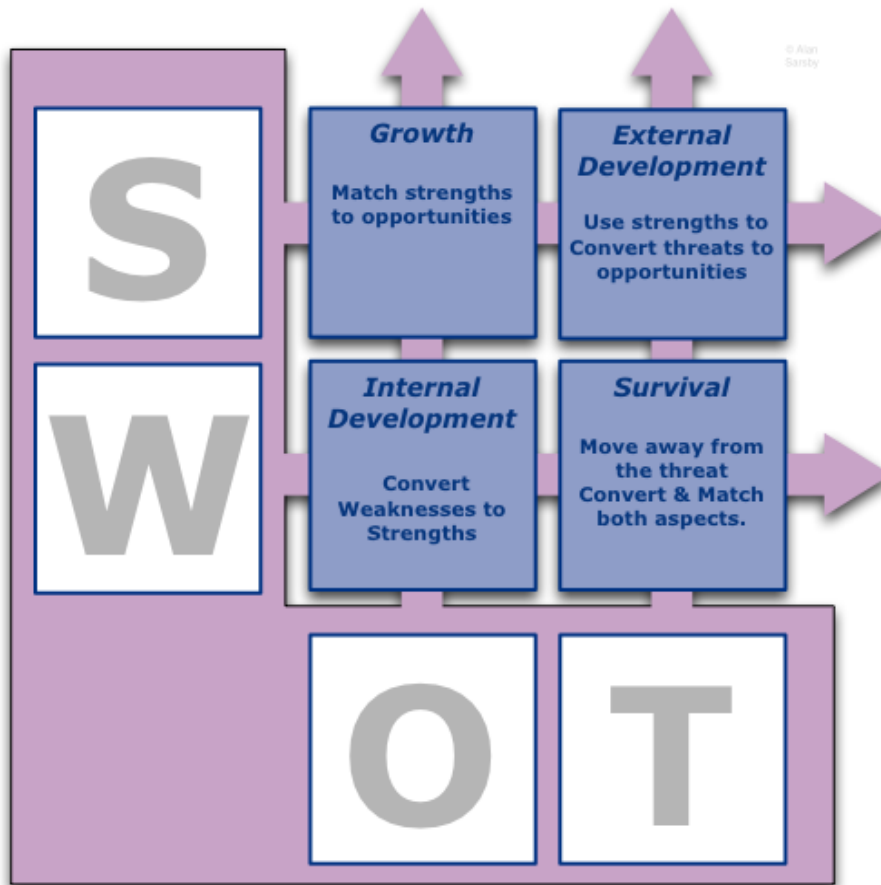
© Alan Sarsby

S

Growth

Match strengths to opportunities

External Development

Use strengths to Convert threats to opportunities

W

Internal Development

Convert Weaknesses to Strengths

Survival

Move away from the threat Convert & Match both aspects.

O

T